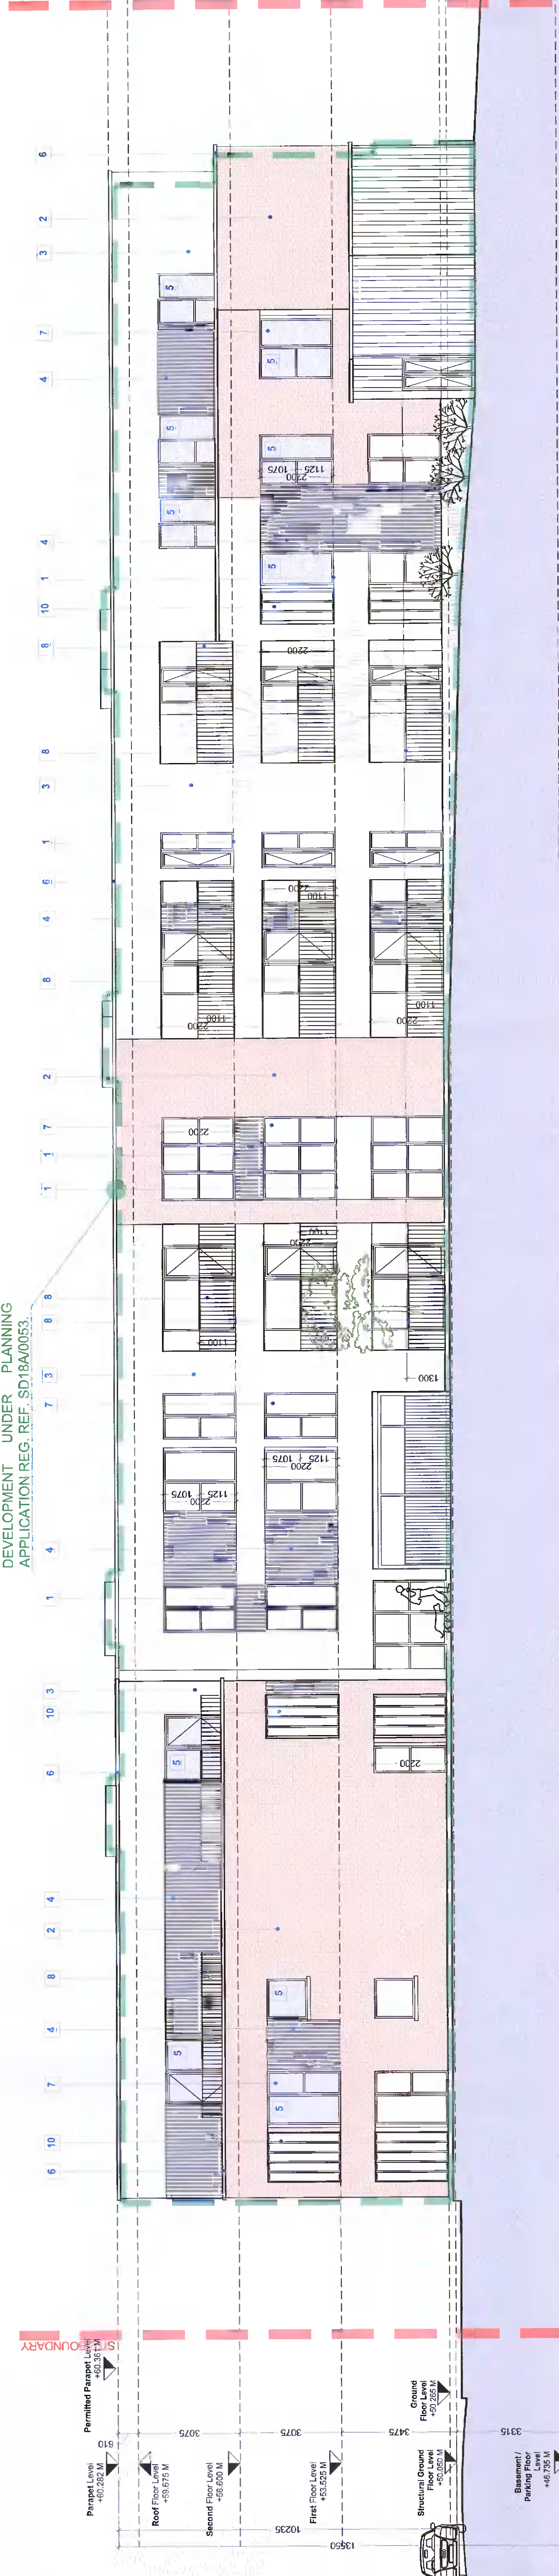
DEVELOPMENT UNDER PLANNING APPLICATION REG. REF. SD18A/0053

6 2 3 7 4 4 1 10 8 8 3 1 6 4 8 2 7 1 1 8 8 7 3 4 1 10 3 6 4 2 8 4 7 10 6

5 5 5 5 5 5 5 5 5 5

2200 1125 1075
2200
2200 1100
1100 2200
2200 1100
2200
2200 1100
1100
1300
2200 1125 1075
2200 1125 1075
2200

Permitted Parapet Level +62.361 M
Parapet Level +60.282 M
Roof Floor Level +59.675 M
Second Floor Level +56.600 M
First Floor Level +53.525 M
Ground Floor Level +50.285 M
Structural Ground Floor Level +50.050 M
Basement / Parking Floor Level +46.735 M

610
3075
3075
3475
3315
10235
13550

SITE BOUNDARY